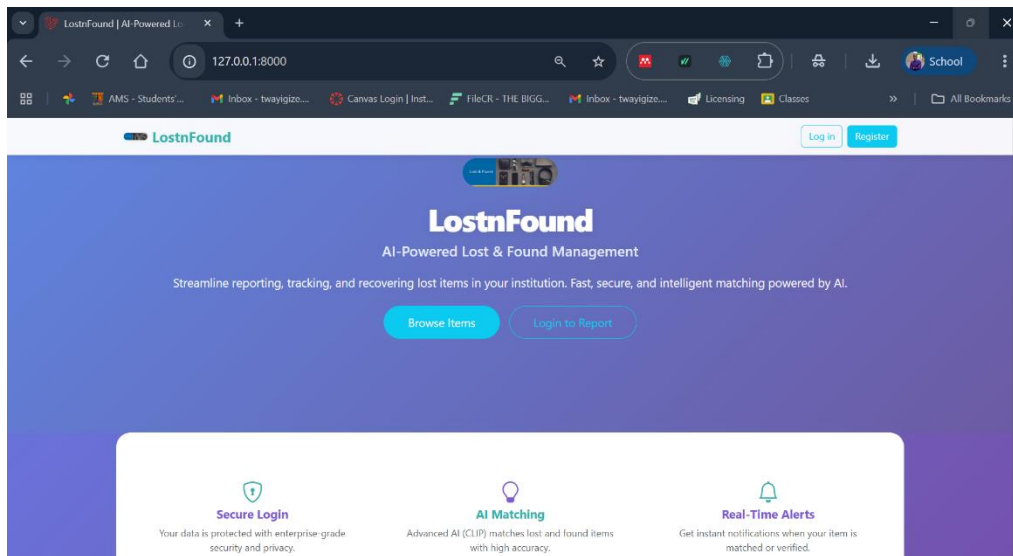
LostnFound | AI-Powered Lo
127.0.0.1:8000
School
AMS - Students'... Inbox - twayigize... Canvas Login | Inst... FileCR - THE BIGG... Inbox - twayigize... Licensing Classes All Bookmarks

LostnFound
Log in Register

LostnFound
AI-Powered Lost & Found Management
Streamline reporting, tracking, and recovering lost items in your institution. Fast, secure, and intelligent matching powered by AI.
Browse Items Login to Report

Secure Login
Your data is protected with enterprise-grade security and privacy.

AI Matching
Advanced AI (CLIP) matches lost and found items with high accuracy.

Real-Time Alerts
Get instant notifications when your item is matched or verified.